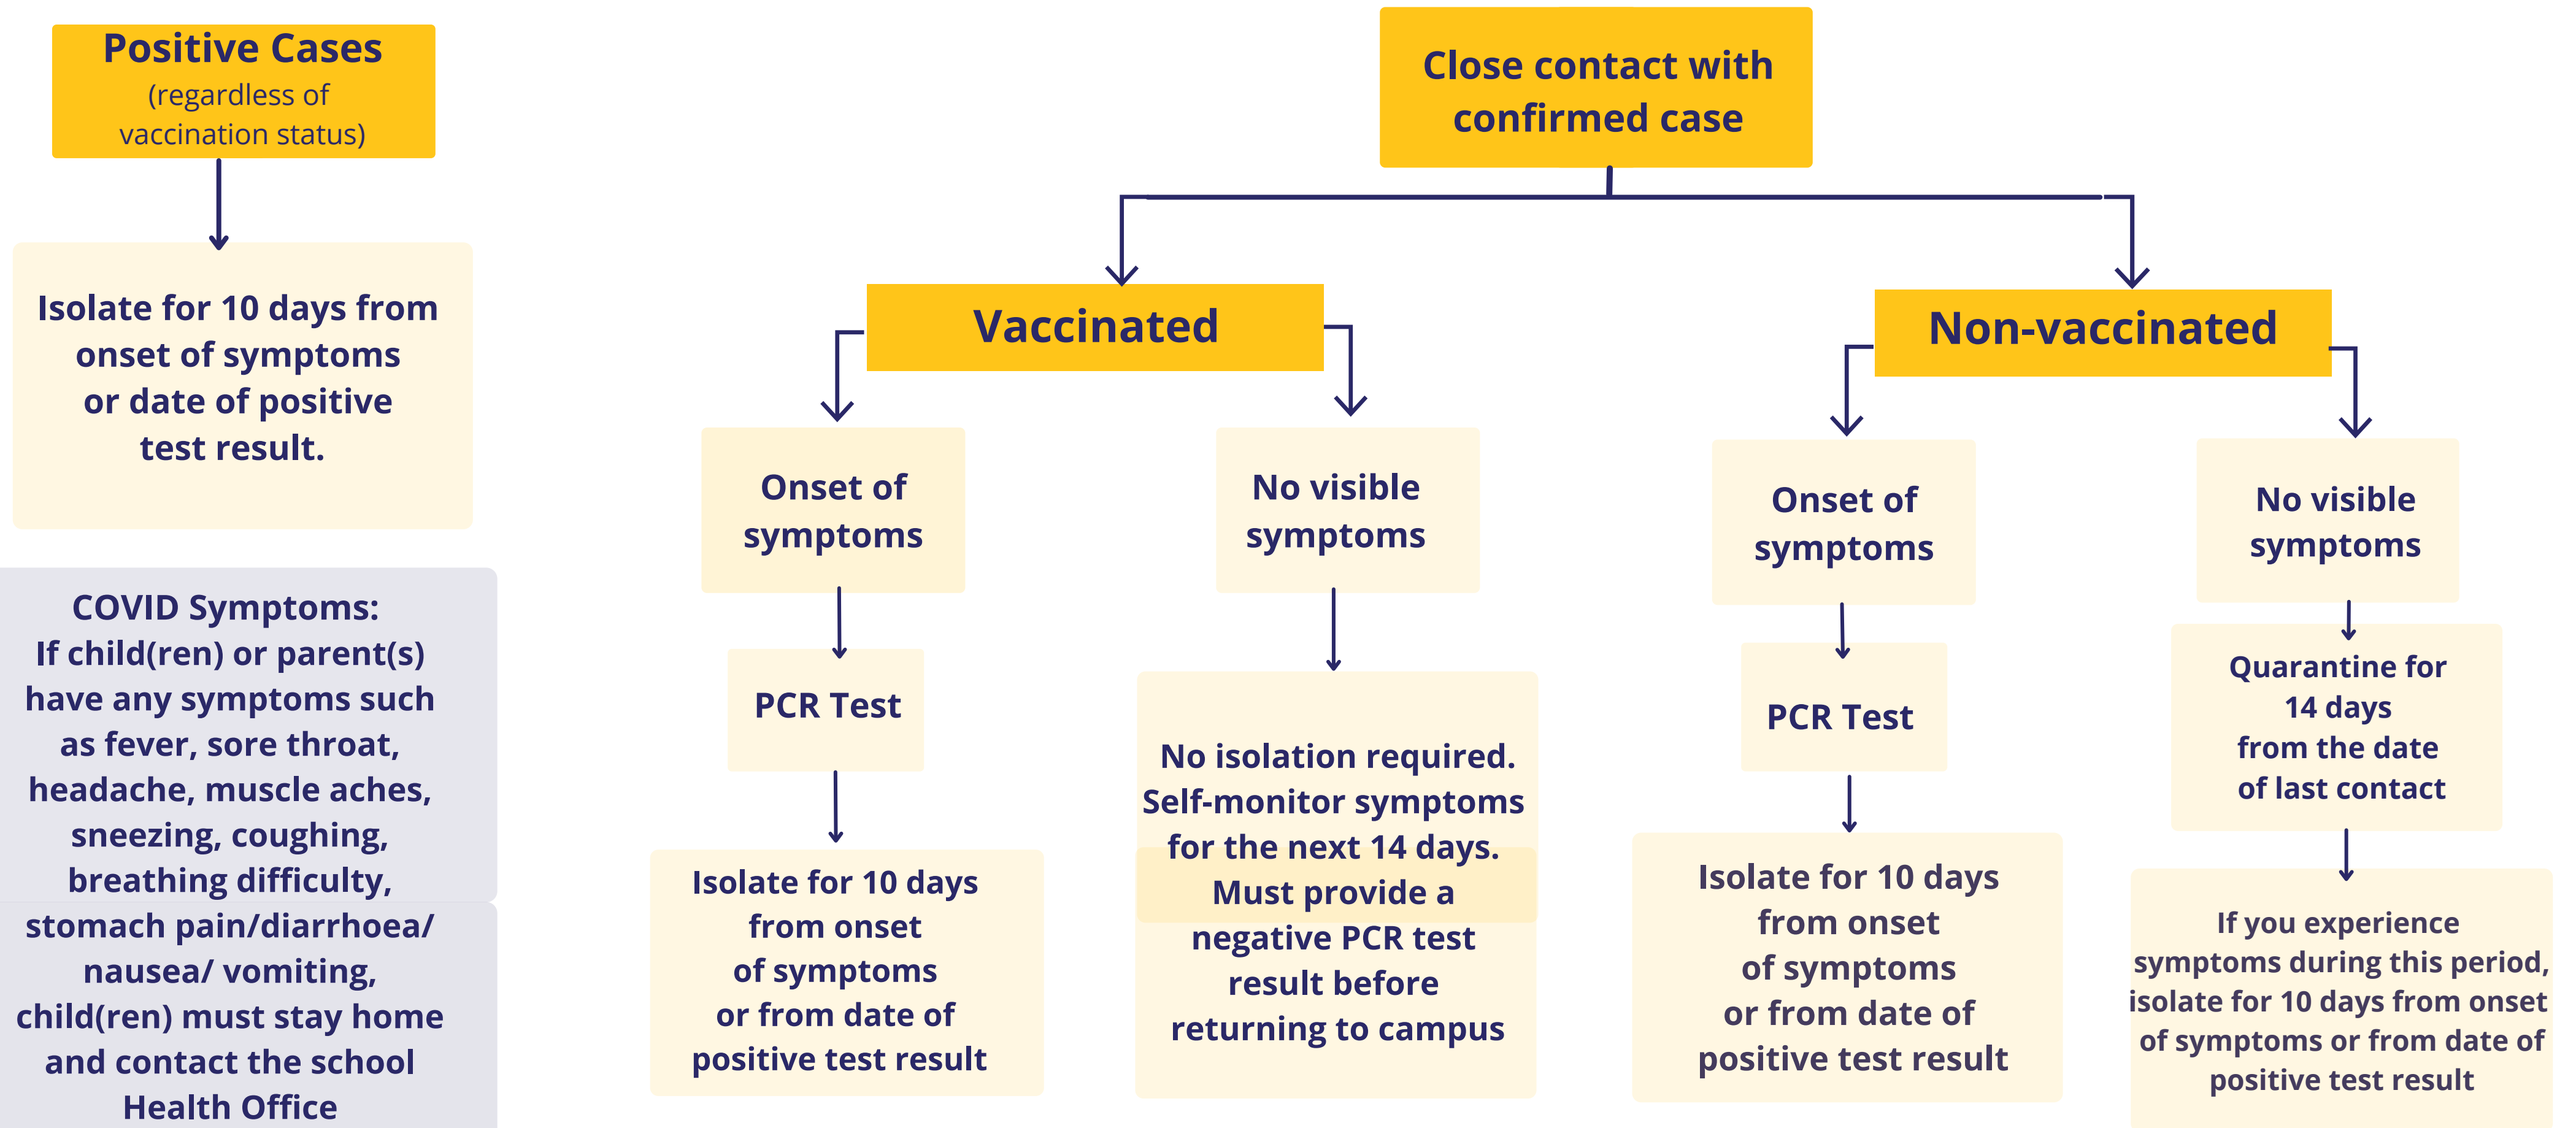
Positive Cases
(regardless of vaccination status)

Isolate for 10 days from onset of symptoms or date of positive test result.

COVID Symptoms:
If child(ren) or parent(s) have any symptoms such as fever, sore throat, headache, muscle aches, sneezing, coughing, breathing difficulty, stomach pain/diarrhoea/ nausea/ vomiting, child(ren) must stay home and contact the school Health Office

Close contact with confirmed case

Vaccinated

Onset of symptoms

PCR Test

Isolate for 10 days from onset of symptoms or from date of positive test result

No visible symptoms

No isolation required. Self-monitor symptoms for the next 14 days. Must provide a negative PCR test result before returning to campus

Non-vaccinated

Onset of symptoms

PCR Test

Isolate for 10 days from onset of symptoms or from date of positive test result

No visible symptoms

Quarantine for 14 days from the date of last contact

If you experience symptoms during this period, isolate for 10 days from onset of symptoms or from date of positive test result